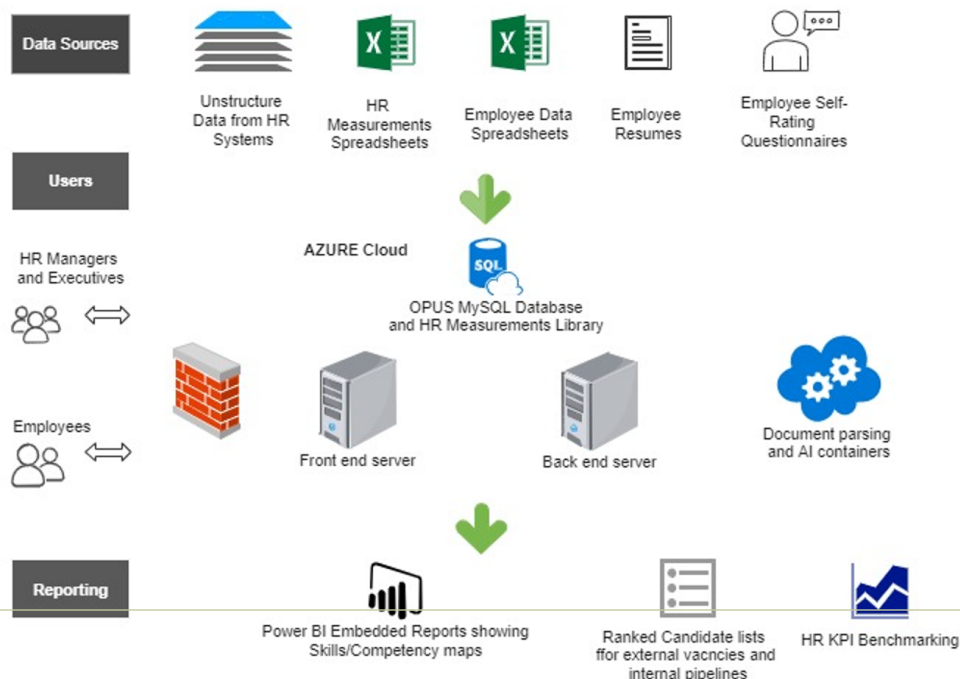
Data Sources

Unstructure Data from HR Systems

X

HR Measurements Spreadsheets

X

Employee Data Spreadsheets

Employee Resumes

Employee Self-Rating Questionnaires

Users

HR Managers and Executives

AZURE Cloud

SQL

OPUS MySQL Database and HR Measurements Library

Employees

Front end server

Back end server

Document parsing and AI containers

Reporting

Power BI Embedded Reports showing Skills/Competency maps

Ranked Candidate lists ffor external vacncies and internal pipelines

HR KPI Benchmarking